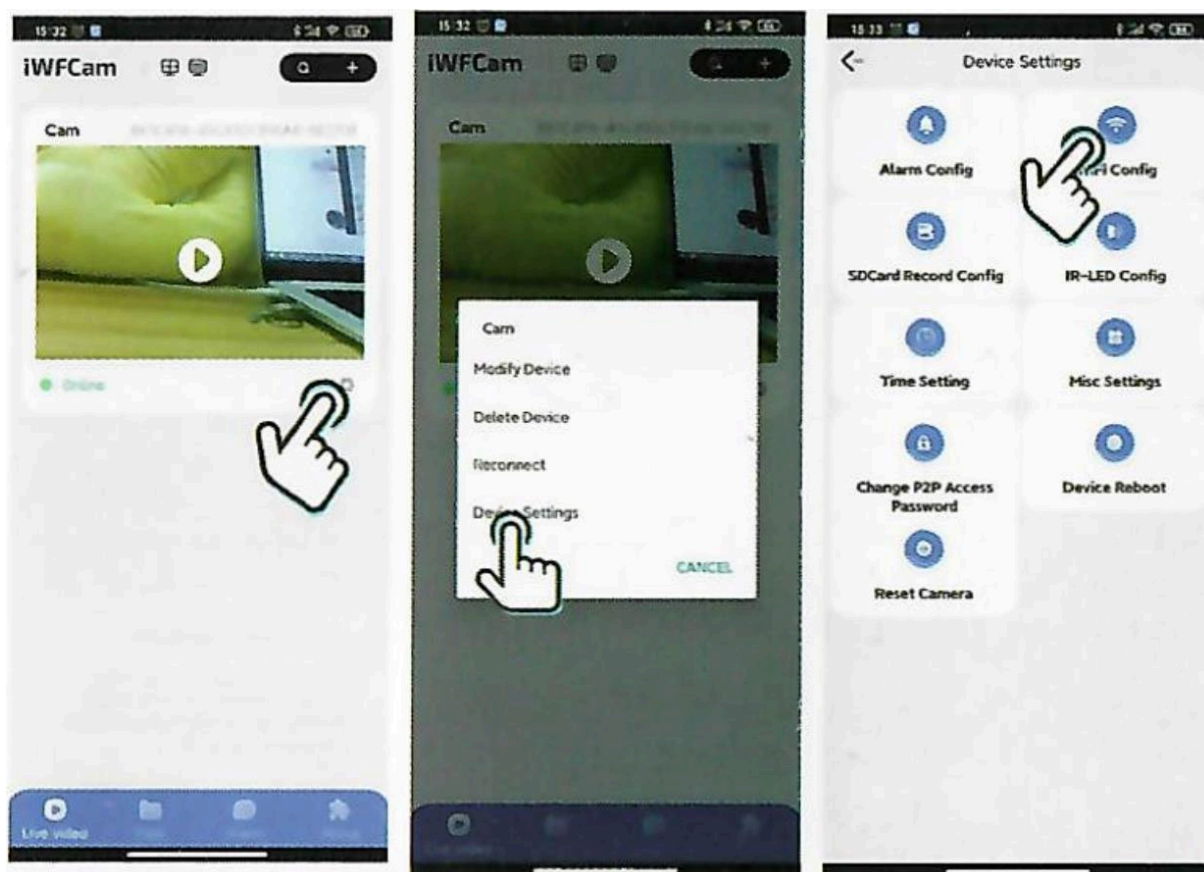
15:32

iWFCam

Cam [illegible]

Online

Live video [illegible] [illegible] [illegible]

15:32

iWFCam

Cam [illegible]

Cam

Modify Device

Delete Device

Reconnect

Device Settings

CANCEL

15:33

Device Settings

Alarm Config

WiFi Config

SDCard Record Config

IR-LED Config

Time Setting

Misc Settings

Change P2P Access Password

Device Reboot

Reset Camera